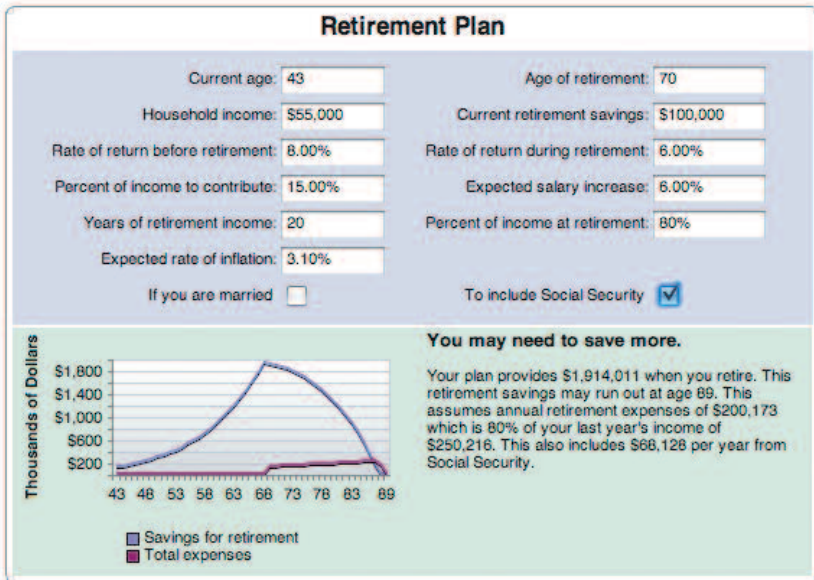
Retirement Plan

Current age: 43

Household income: $55,000

Rate of return before retirement: 8.00%

Percent of income to contribute: 15.00%

Years of retirement income: 20

Expected rate of inflation: 3.10%

If you are married

Age of retirement: 70

Current retirement savings: $100,000

Rate of return during retirement: 6.00%

Expected salary increase: 6.00%

Percent of income at retirement: 80%

To include Social Security

Thousands of Dollars

$1,800
$1,400
$1,000
$600
$200

43 48 53 58 63 68 73 78 83 89

Savings for retirement
Total expenses

You may need to save more.

Your plan provides $1,914,011 when you retire. This retirement savings may run out at age 89. This assumes annual retirement expenses of $200,173 which is 80% of your last year's income of $250,216. This also includes $68,128 per year from Social Security.